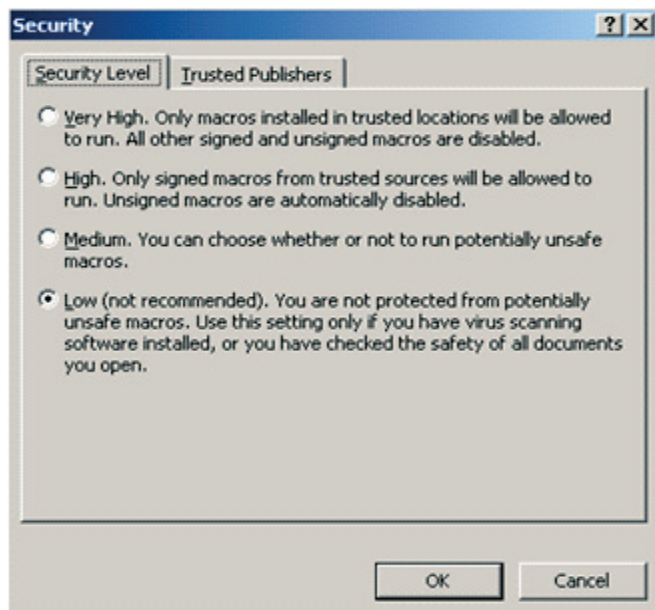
Security

? X

Security Level

Trusted Publishers

Very High. Only macros installed in trusted locations will be allowed to run. All other signed and unsigned macros are disabled.

High. Only signed macros from trusted sources will be allowed to run. Unsigned macros are automatically disabled.

Medium. You can choose whether or not to run potentially unsafe macros.

Low (not recommended). You are not protected from potentially unsafe macros. Use this setting only if you have virus scanning software installed, or you have checked the safety of all documents you open.

OK

Cancel